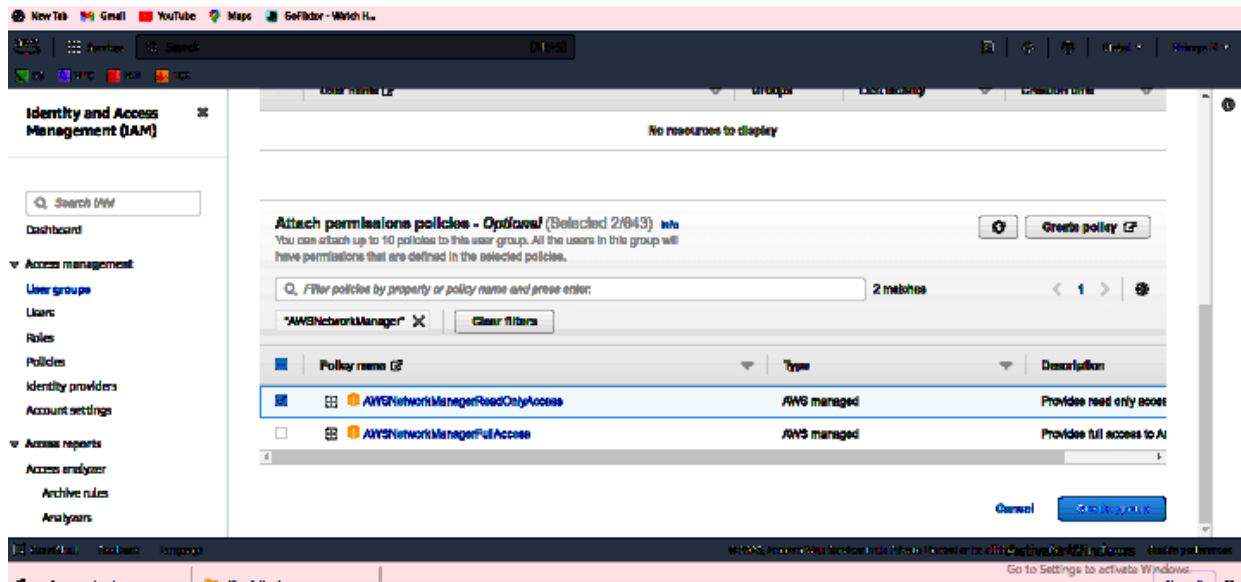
New Tab Gmail YouTube Maps GoFlixtor - Watch H...

Services Search [Alt+S]

Identity and Access Management (IAM)

Search IAM

Dashboard

▼ Access management

User groups

Users

Roles

Policies

Identity providers

Account settings

▼ Access reports

Access analyzer

Archive rules

Analyzers

User name | Groups | Last activity | Creation time

No resources to display

Attach permissions policies - Optional (Selected 2/843) Info

You can attach up to 10 policies to this user group. All the users in this group will have permissions that are defined in the selected policies.

Create policy

Filter policies by property or policy name and press enter.

2 matches

1

"AWSNetworkManager" X

Clear filters

| | Policy name | Type | Description |
|---|---|---|---|
| ☑ | AWSNetworkManagerReadOnlyAccess | AWS managed | Provides read only acces |
| ☐ | AWSNetworkManagerFullAccess | AWS managed | Provides full access to A |

Cancel

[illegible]

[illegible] Feedback Language

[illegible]

Go to Settings to activate Windows.